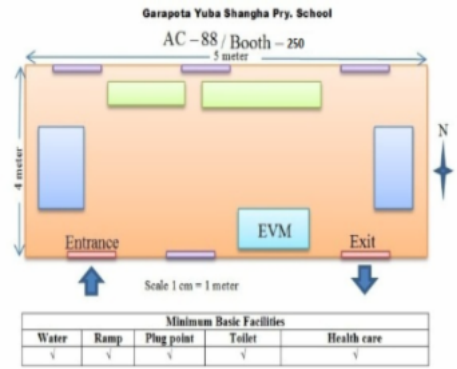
Garapota Yuba Shangha Pry. School

AC – 88 / Booth – 250

5 meter

4 meter

N

EVM

Entrance

Exit

Scale 1 cm = 1 meter

| Minimum Basic Facilities | | | | |
|---|---|---|---|---|
| Water | Ramp | Plug point | Toilet | Health care |
| √ | √ | √ | √ | √ |